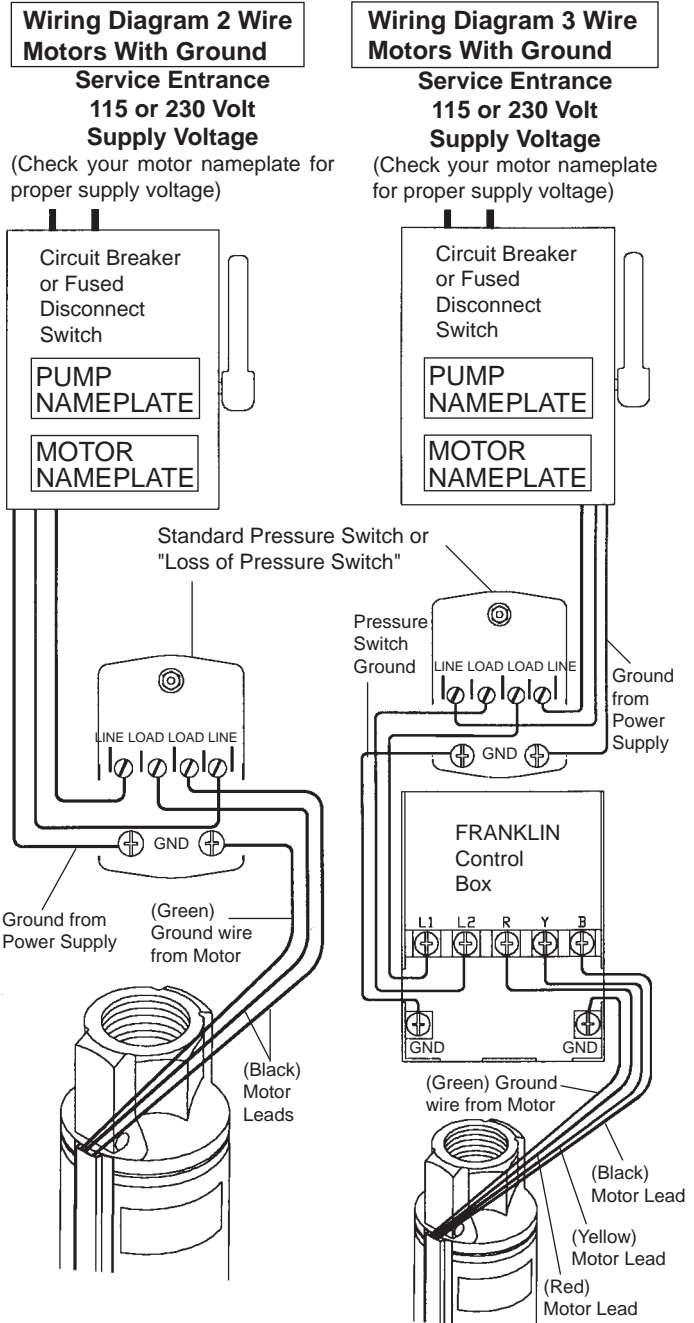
Wiring Diagram 2 Wire Motors With Ground

Service Entrance 115 or 230 Volt Supply Voltage

(Check your motor nameplate for proper supply voltage)

Circuit Breaker or Fused Disconnect Switch

PUMP NAMEPLATE

MOTOR NAMEPLATE

Standard Pressure Switch or "Loss of Pressure Switch"

LINE LOAD LOAD LINE

GND

Ground from Power Supply

(Green) Ground wire from Motor

(Black) Motor Leads

Wiring Diagram 3 Wire Motors With Ground

Service Entrance 115 or 230 Volt Supply Voltage

(Check your motor nameplate for proper supply voltage)

Circuit Breaker or Fused Disconnect Switch

PUMP NAMEPLATE

MOTOR NAMEPLATE

Pressure Switch Ground

LINE LOAD LOAD LINE

Ground from Power Supply

GND

FRANKLIN Control Box

L1 L2 R Y B

GND

GND

(Green) Ground wire from Motor

(Black) Motor Lead

(Yellow) Motor Lead

(Red) Motor Lead